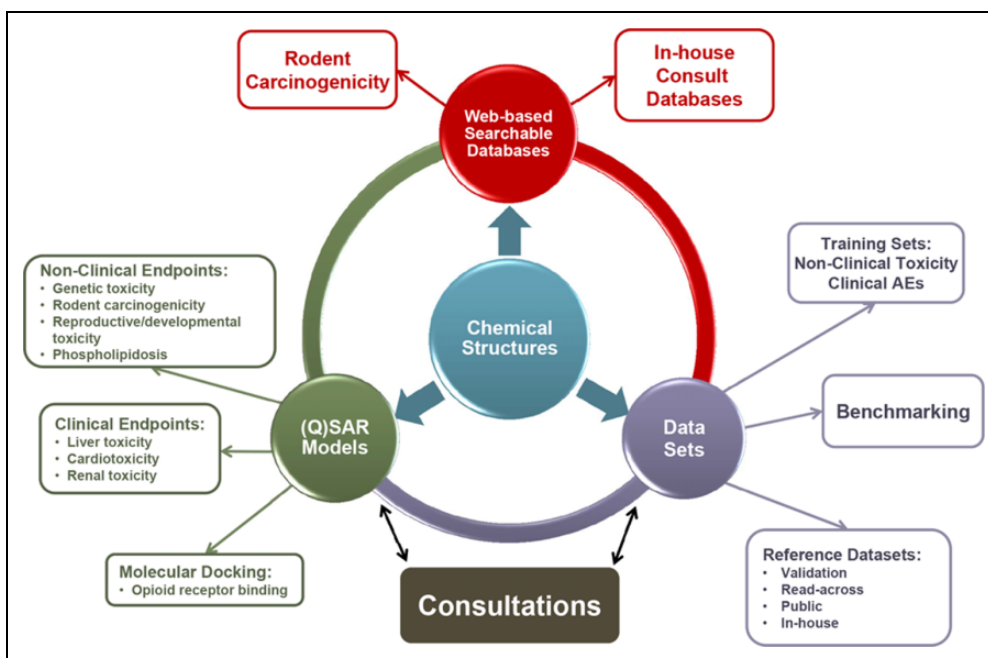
Rodent Carcinogenicity

Web-based Searchable Databases

In-house Consult Databases

Non-Clinical Endpoints:
- Genetic toxicity
- Rodent carcinogenicity
- Reproductive/developmental toxicity
- Phospholipidosis

Chemical Structures

Training Sets: Non-Clinical Toxicity Clinical AEs

Benchmarking

Clinical Endpoints:
- Liver toxicity
- Cardiotoxicity
- Renal toxicity

(Q)SAR Models

Data Sets

Molecular Docking:
- Opioid receptor binding

Consultations

Reference Datasets:
- Validation
- Read-across
- Public
- In-house